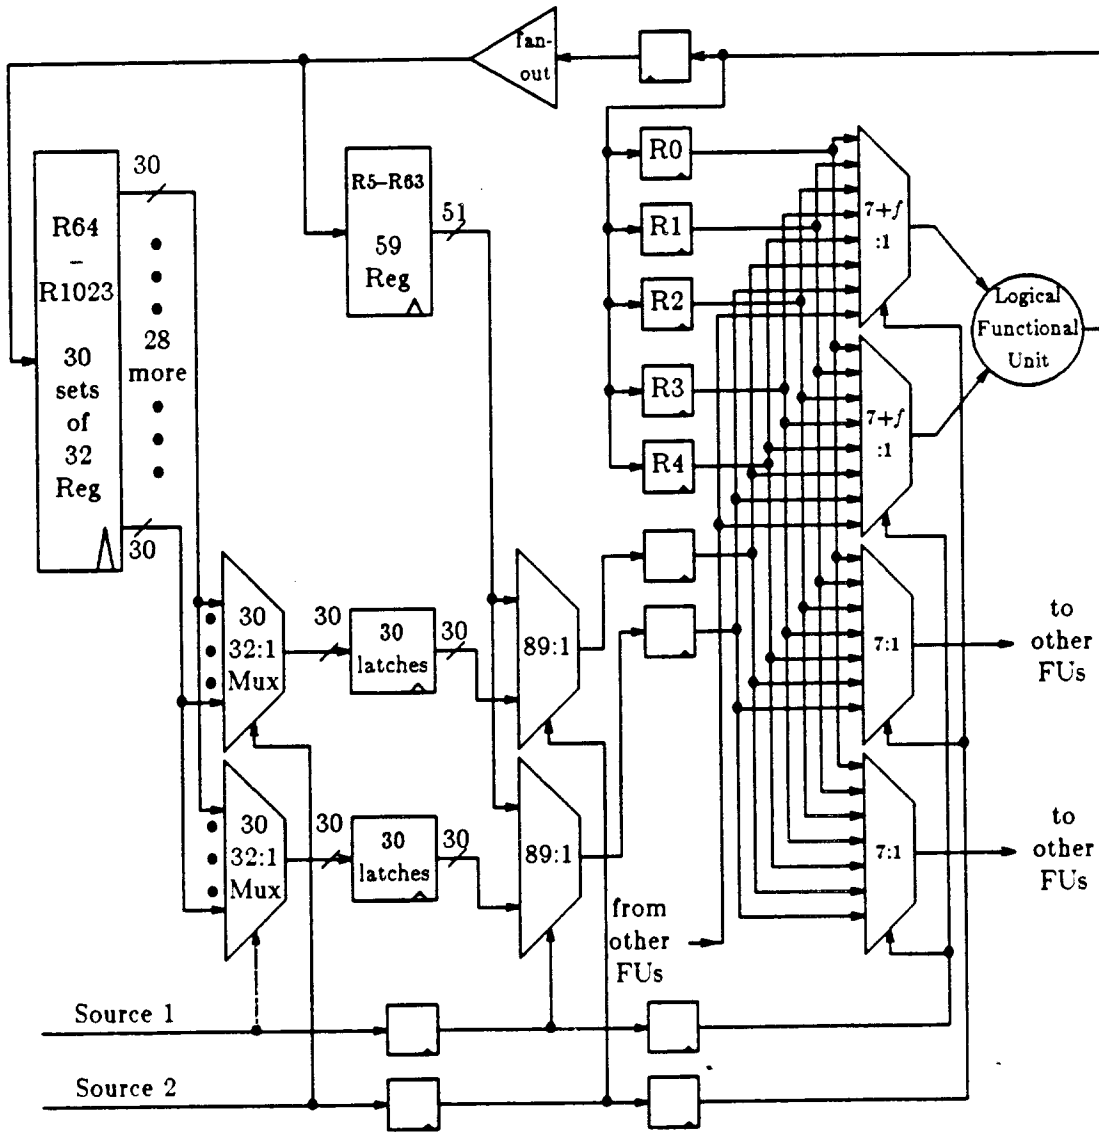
fan-out

R5–R63
59
Reg
51

30
R64
-
R1023
30
sets
of
32
Reg
30

28
more

R0
R1
R2
R3
R4

7+$f$
:1

7+$f$
:1

Logical
Functional
Unit

30
32:1
Mux

30

30
latches

30

89:1

30
32:1
Mux

30

30
latches

30

89:1

7:1

to
other
FUs

7:1

to
other
FUs

from
other
FUs

Source 1
Source 2